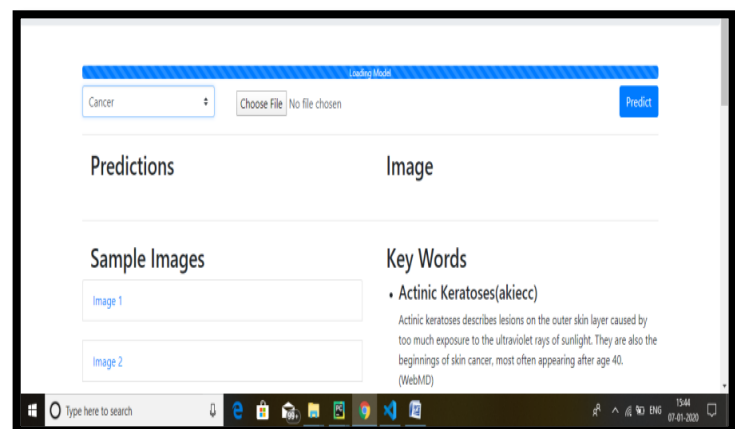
Loading Model

Cancer

Choose File No file chosen

Predict

Predictions

Image

Sample Images

Image 1

Image 2

Key Words

• Actinic Keratoses(akiecc)

Actinic keratoses describes lesions on the outer skin layer caused by too much exposure to the ultraviolet rays of sunlight. They are also the beginnings of skin cancer, most often appearing after age 40. (WebMD)

Type here to search

ENG 15:44 07-01-2020